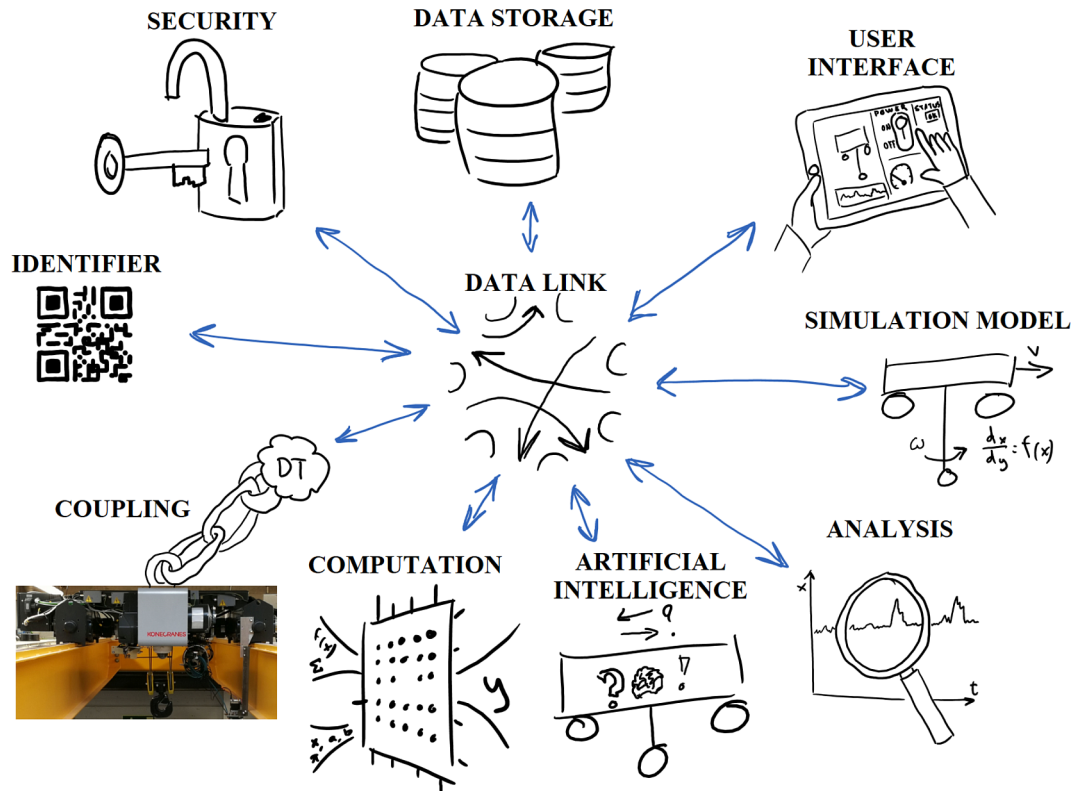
SECURITY

DATA STORAGE

USER INTERFACE

POWER STATUS
ON
OFF
OK

IDENTIFIER

DATA LINK

SIMULATION MODEL

v

$\omega$

$\frac{d_x}{d_y} = f(x)$

DT

COUPLING

KONECRANES

COMPUTATION

$f(x)$
$\Sigma$
$x, a, b$
$y$

ARTIFICIAL INTELLIGENCE

?

!

ANALYSIS

x

t